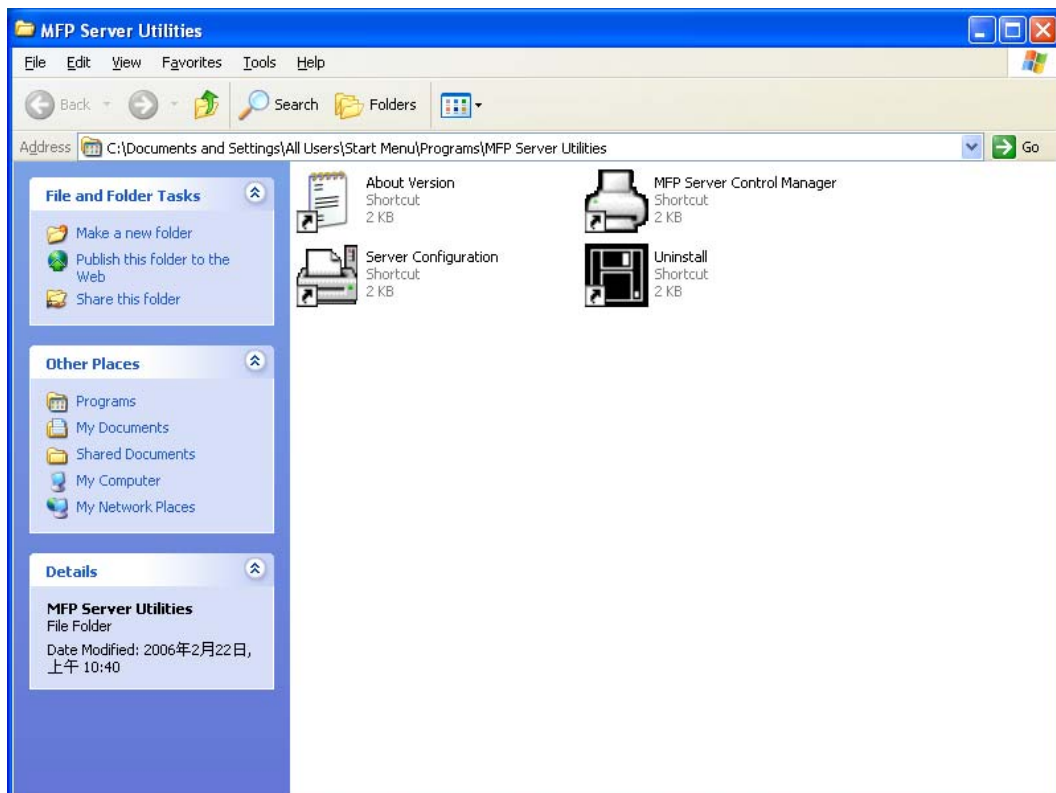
MFP Server Utilities

File Edit View Favorites Tools Help

Back Search Folders

Address C:\Documents and Settings\All Users\Start Menu\Programs\MFP Server Utilities Go

File and Folder Tasks

Make a new folder
Publish this folder to the Web
Share this folder

Other Places

Programs
My Documents
Shared Documents
My Computer
My Network Places

Details

MFP Server Utilities
File Folder
Date Modified: 2006年2月22日, 上午 10:40

About Version
Shortcut
2 KB

MFP Server Control Manager
Shortcut
2 KB

Server Configuration
Shortcut
2 KB

Uninstall
Shortcut
2 KB